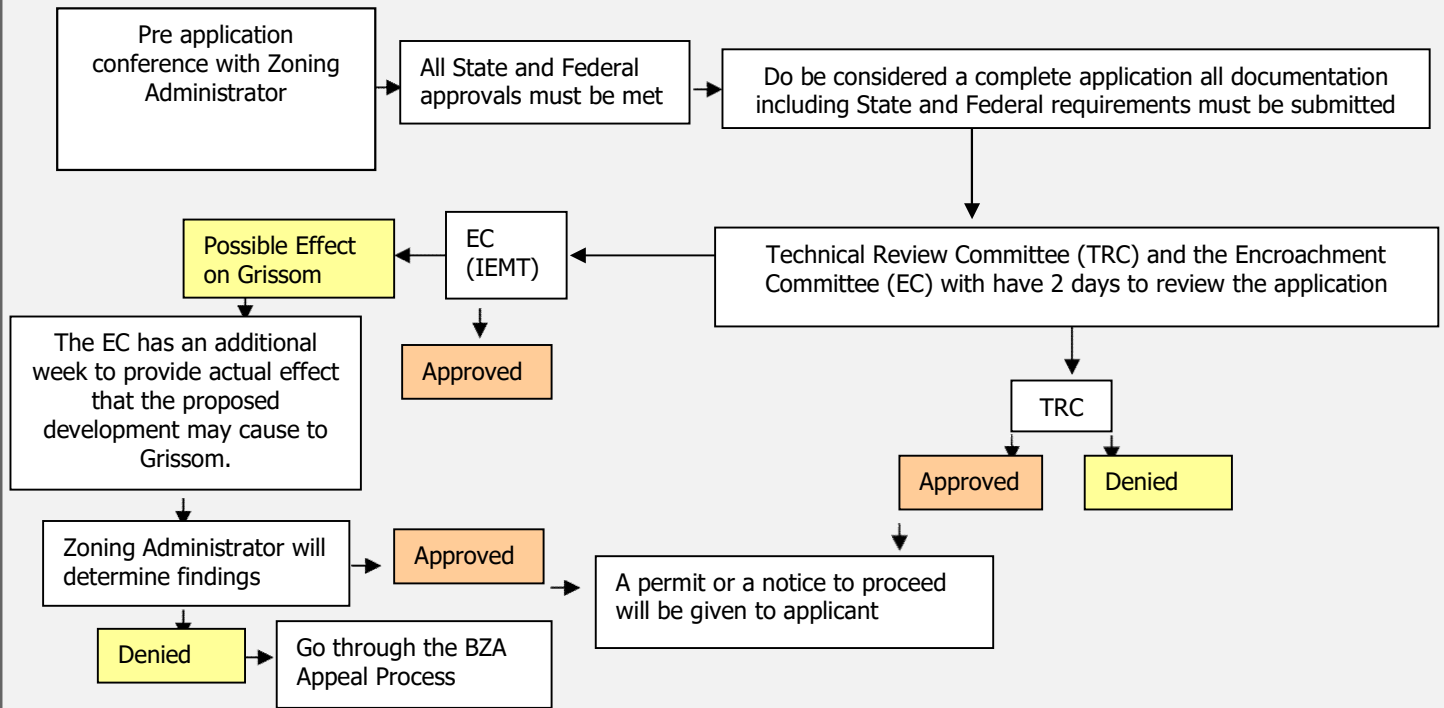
Pre application conference with Zoning Administrator

All State and Federal approvals must be met

Do be considered a complete application all documentation including State and Federal requirements must be submitted

Technical Review Committee (TRC) and the Encroachment Committee (EC) with have 2 days to review the application

EC (IEMT)

Possible Effect on Grissom

Approved

The EC has an additional week to provide actual effect that the proposed development may cause to Grissom.

TRC

Approved

Denied

Zoning Administrator will determine findings

Approved

A permit or a notice to proceed will be given to applicant

Denied

Go through the BZA Appeal Process